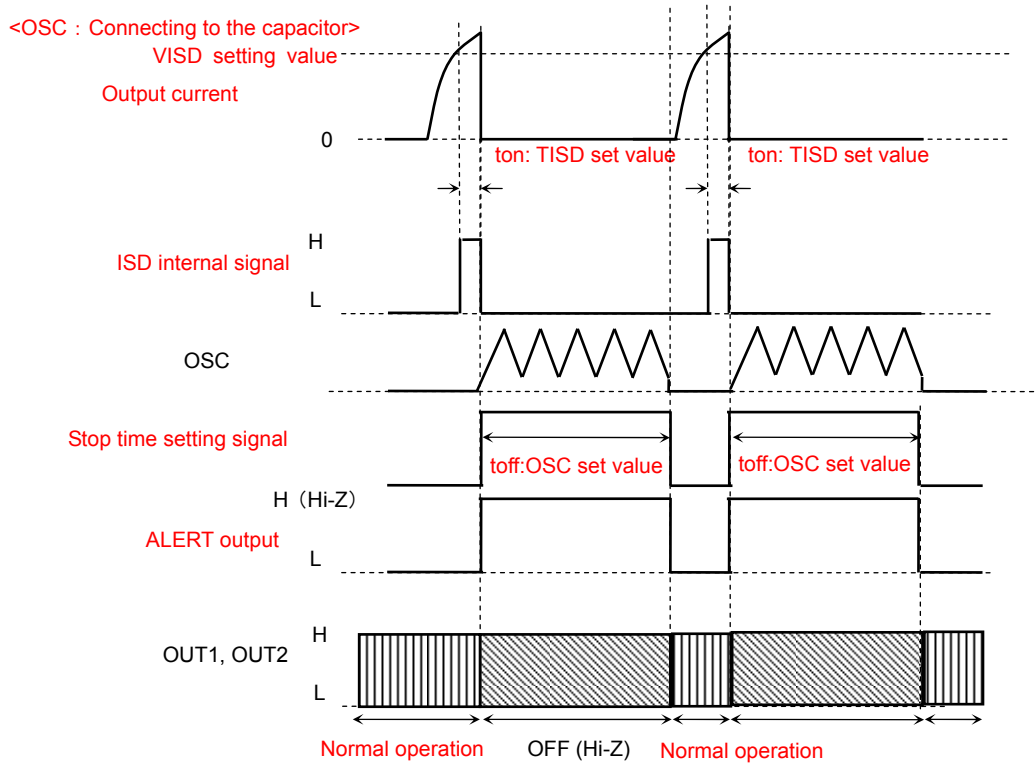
<OSC：Connecting to the capacitor>
VISD setting value
Output current
0
ton: TISD set value
ton: TISD set value
H
ISD internal signal
L
OSC
Stop time setting signal
toff:OSC set value
toff:OSC set value
H（Hi-Z）
ALERT output
L
H
OUT1, OUT2
L
Normal operation
OFF (Hi-Z)
Normal operation